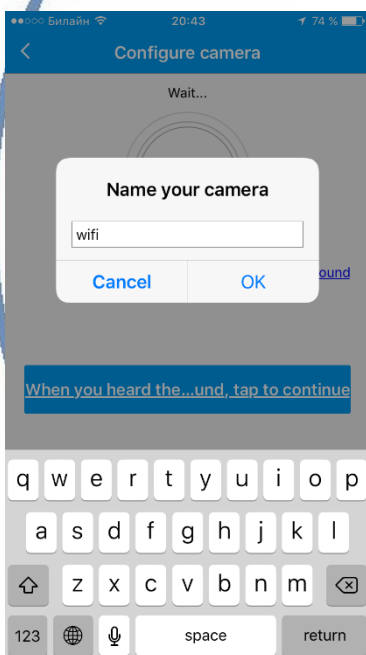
●●○○○ Билайн 20:43 74 %

Configure camera

Wait...

Name your camera

wifi

Cancel OK

ound

When you heard the...und, tap to continue

q w e r t y u i o p
a s d f g h j k l
z x c v b n m
123 space return